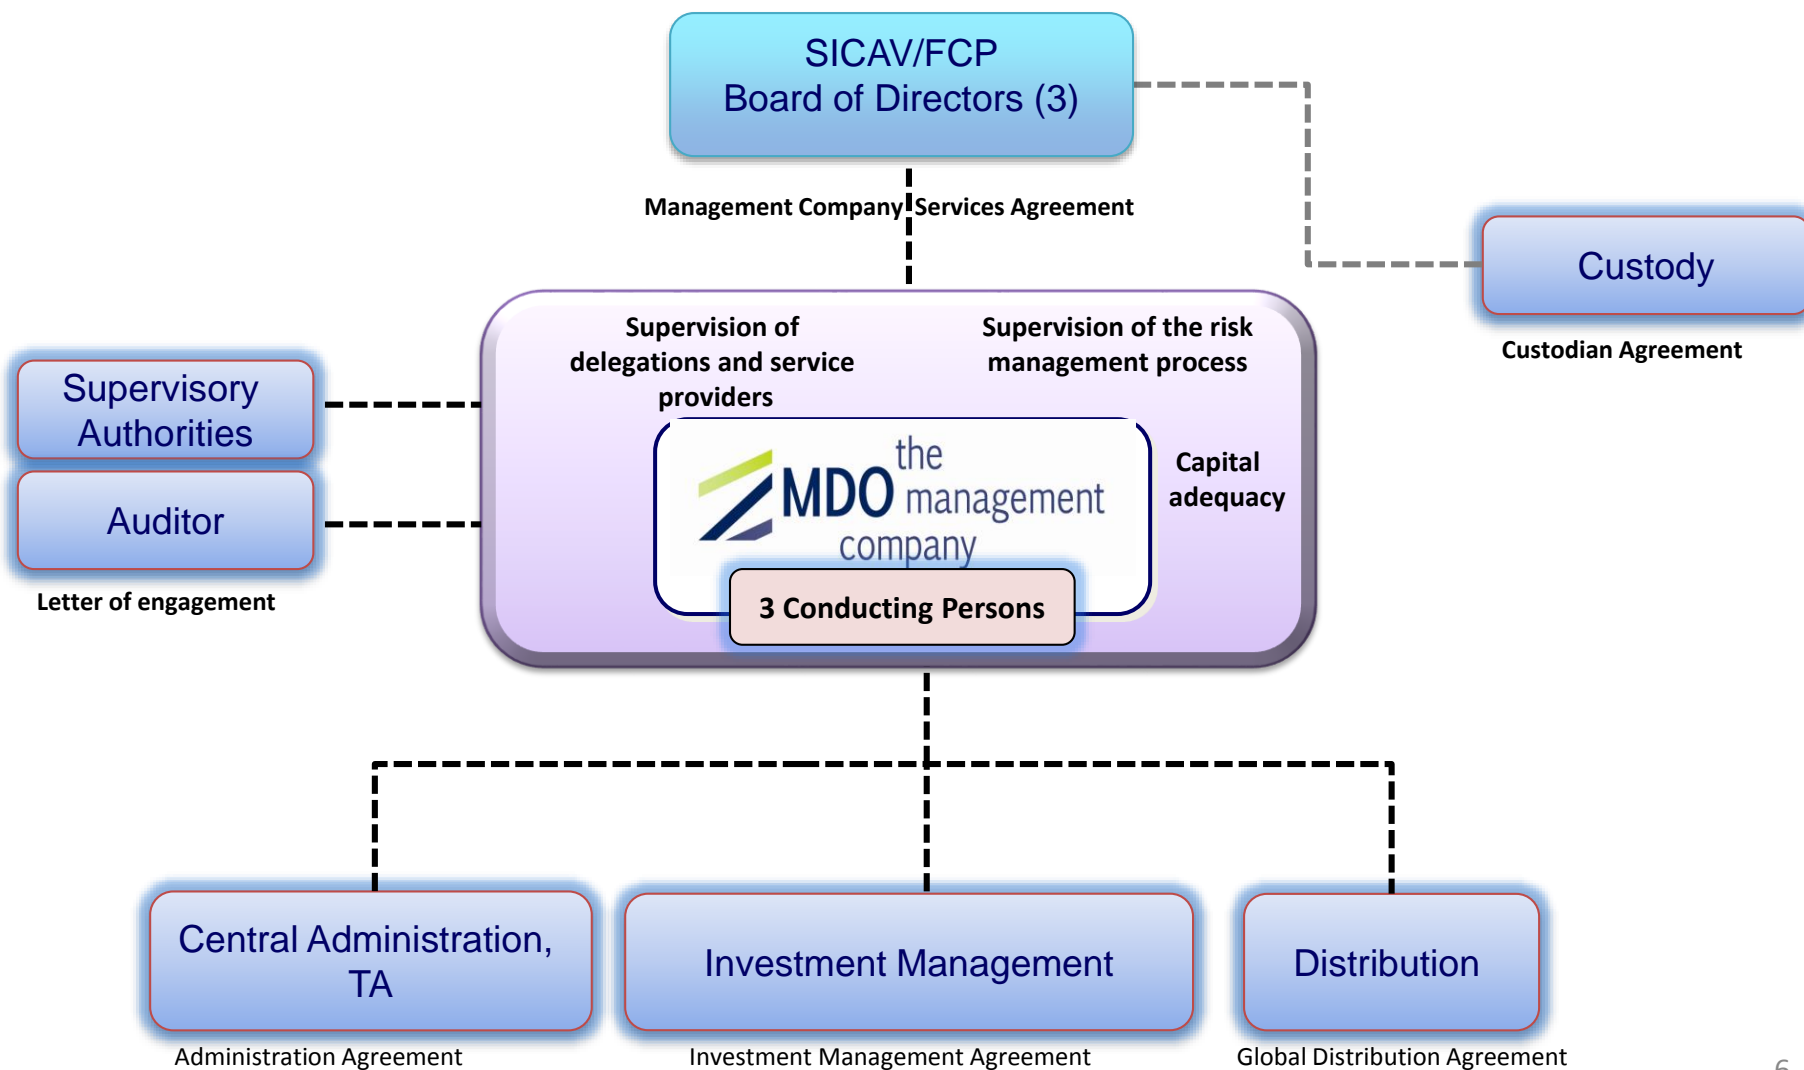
SICAV/FCP
Board of Directors (3)

Management Company Services Agreement

Custody

Custodian Agreement

Supervisory Authorities

Auditor

Letter of engagement

Supervision of delegations and service providers

Supervision of the risk management process

the MDO management company

Capital adequacy

3 Conducting Persons

Central Administration, TA

Administration Agreement

Investment Management

Investment Management Agreement

Distribution

Global Distribution Agreement

6